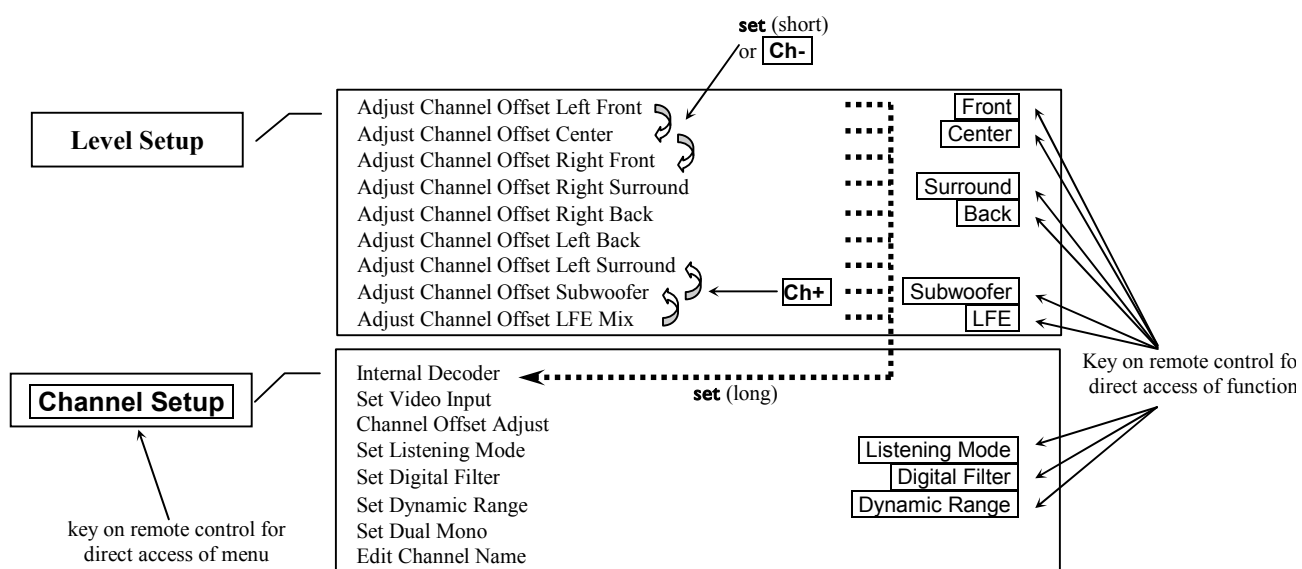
set (short)
or Ch-

Level Setup

Adjust Channel Offset Left Front
Adjust Channel Offset Center
Adjust Channel Offset Right Front
Adjust Channel Offset Right Surround
Adjust Channel Offset Right Back
Adjust Channel Offset Left Back
Adjust Channel Offset Left Surround
Adjust Channel Offset Subwoofer
Adjust Channel Offset LFE Mix

Ch+

Front
Center
Surround
Back
Subwoofer
LFE

Key on remote control fo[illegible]
direct access of function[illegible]

Channel Setup

Internal Decoder
Set Video Input
Channel Offset Adjust
Set Listening Mode
Set Digital Filter
Set Dynamic Range
Set Dual Mono
Edit Channel Name

set (long)

Listening Mode
Digital Filter
Dynamic Range

key on remote control for
direct access of menu